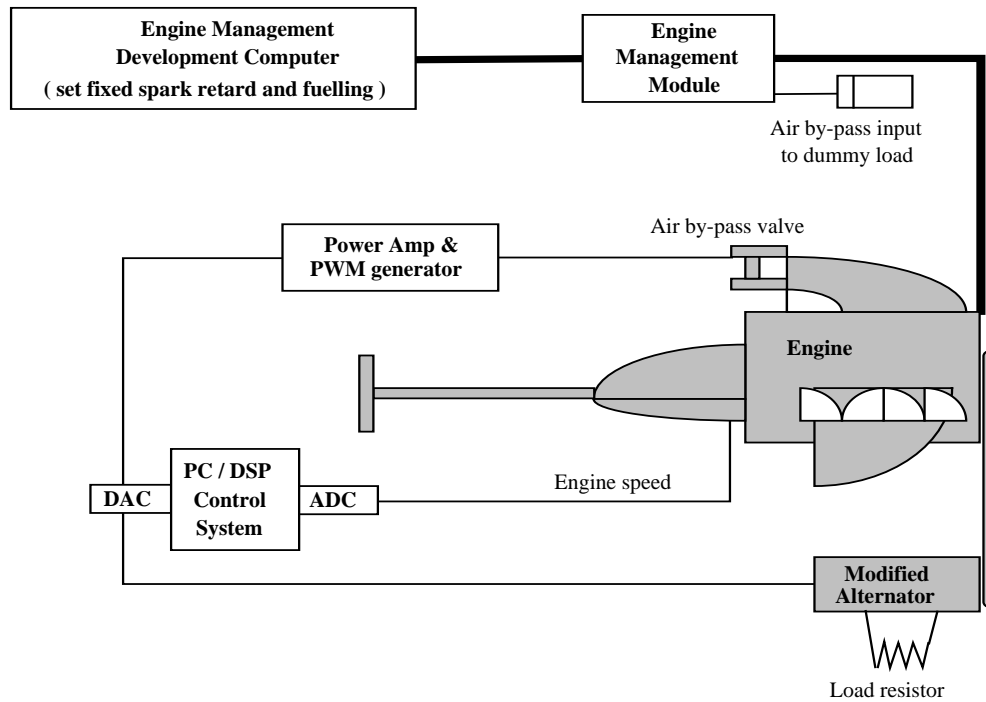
Engine Management Development Computer
( set fixed spark retard and fuelling )

Engine Management Module

Air by-pass input to dummy load

Air by-pass valve

Power Amp & PWM generator

Engine

PC / DSP Control System

DAC

ADC

Engine speed

Modified Alternator

Load resistor